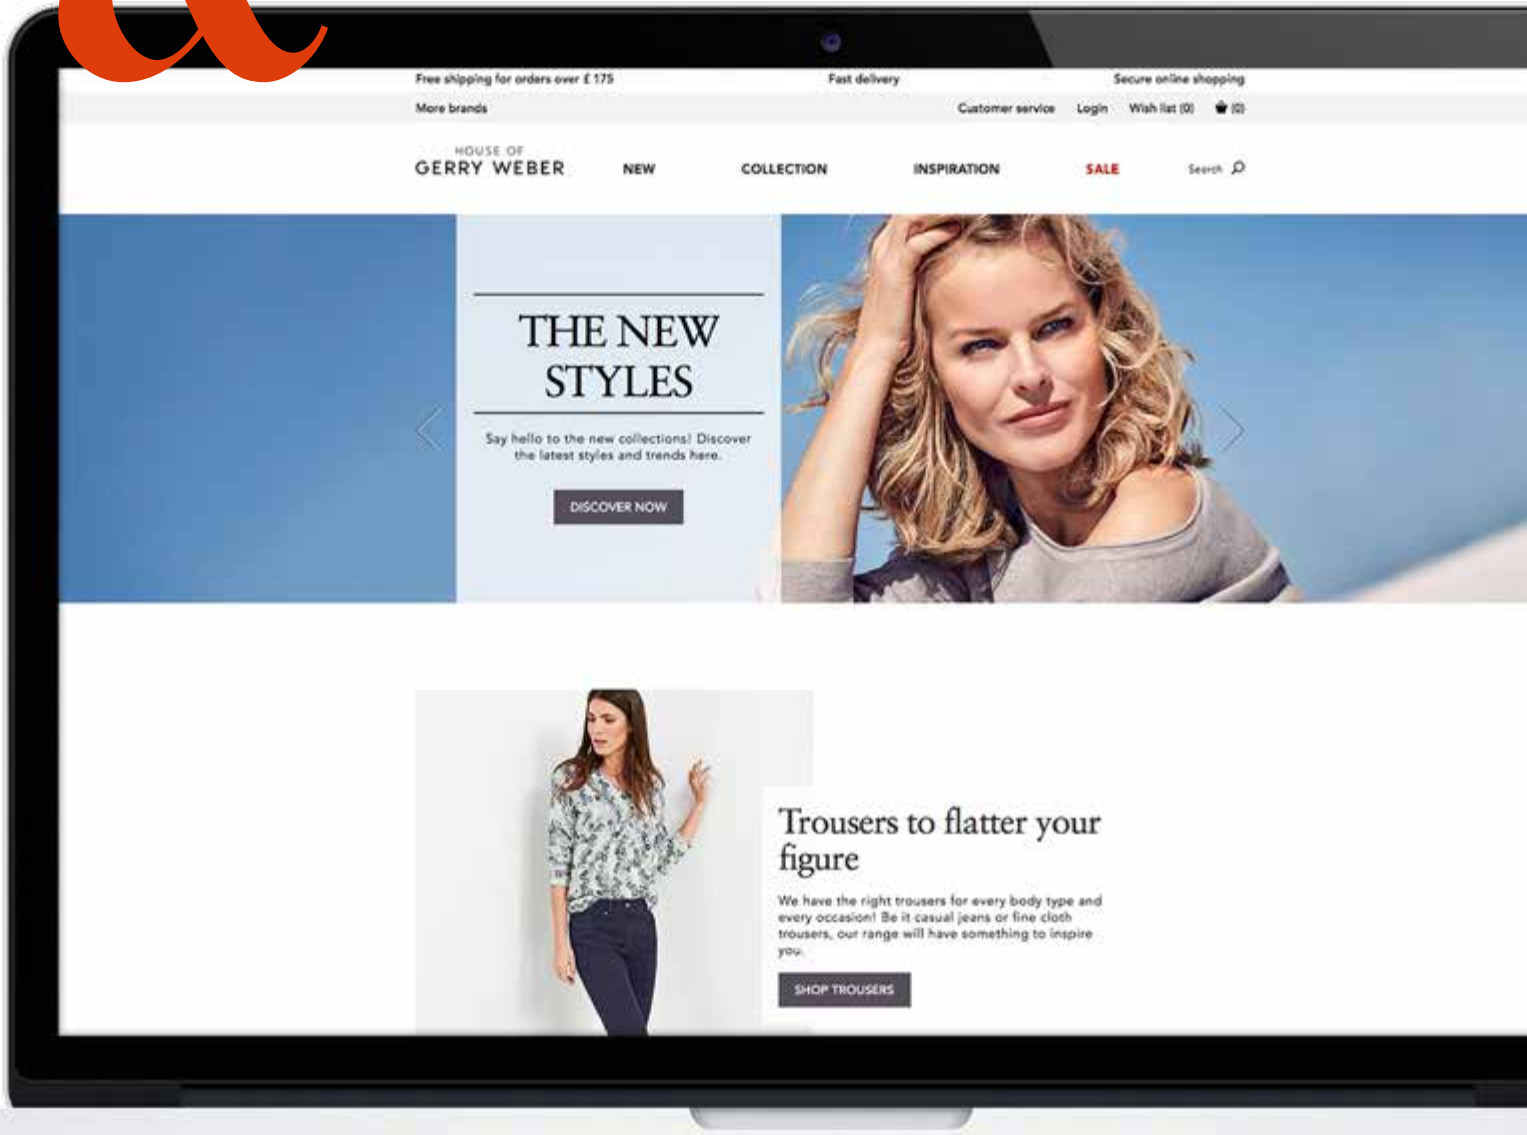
Free shipping for orders over £ 175

Fast delivery

Secure online shopping

More brands

Customer service Login Wish list (0) (0)

HOUSE OF GERRY WEBER

NEW COLLECTION INSPIRATION SALE Search

THE NEW STYLES

Say hello to the new collections! Discover the latest styles and trends here.

DISCOVER NOW

Trousers to flatter your figure

We have the right trousers for every body type and every occasion! Be it casual jeans or fine cloth trousers, our range will have something to inspire you.

SHOP TROUSERS